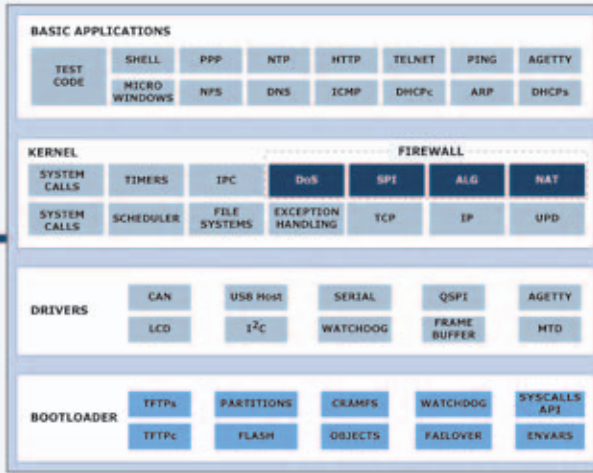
BASIC APPLICATIONS

TEST CODE

SHELL

PPP

NTP

HTTP

TELNET

PING

AGETTY

MICRO WINDOWS

NFS

DNS

ICMP

DHCPc

ARP

DHCPs

KERNEL

FIREWALL

SYSTEM CALLS

TIMERS

IPC

DoS

SPI

ALG

NAT

SYSTEM CALLS

SCHEDULER

FILE SYSTEMS

EXCEPTION HANDLING

TCP

IP

UPD

DRIVERS

CAN

USB Host

SERIAL

QSPI

AGETTY

LCD

$I^2C$

WATCHDOG

FRAME BUFFER

MTD

BOOTLOADER

TFTPs

PARTITIONS

CRAMFS

WATCHDOG

SYSCALLS API

TFTPc

FLASH

OBJECTS

FAILOVER

ENVARS